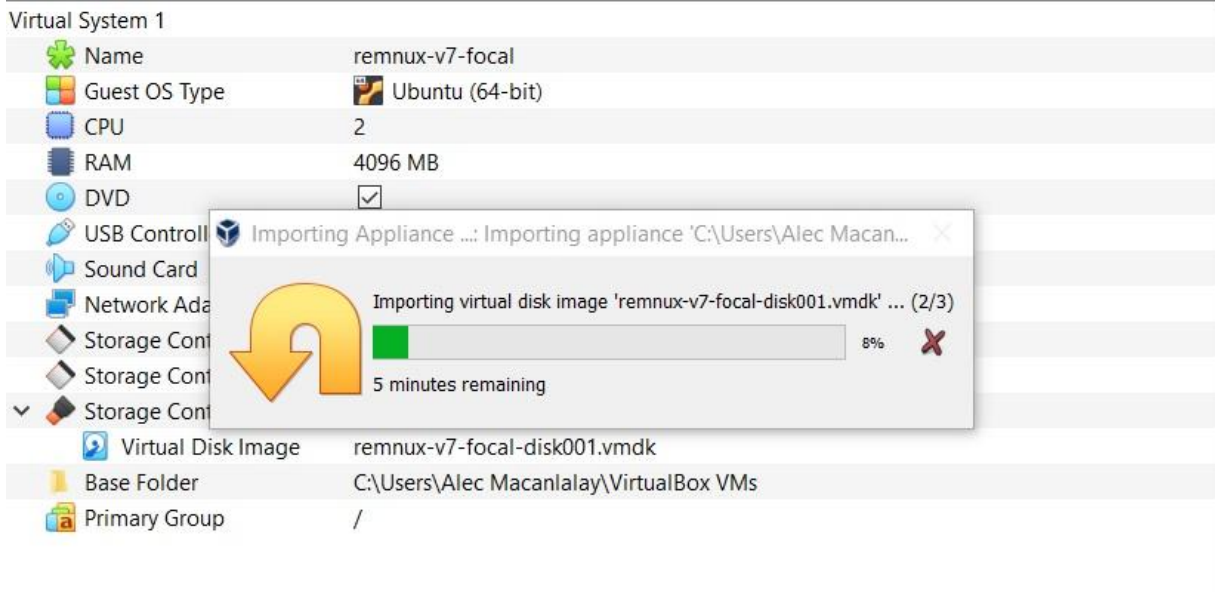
Virtual System 1

| | |
|---|---|
| Name | remnux-v7-focal |
| Guest OS Type | Ubuntu (64-bit) |
| CPU | 2 |
| RAM | 4096 MB |
| DVD | ☑ |
| USB Controll | |
| Sound Card | |
| Network Ada | |
| Storage Cont | |
| Storage Cont | |
| Storage Cont | |
| Virtual Disk Image | remnux-v7-focal-disk001.vmdk |
| Base Folder | C:\Users\Alec Macanlalay\VirtualBox VMs |
| Primary Group | / |

Importing Appliance ...: Importing appliance 'C:\Users\Alec Macan...

Importing virtual disk image 'remnux-v7-focal-disk001.vmdk' ... (2/3)

8%

5 minutes remaining